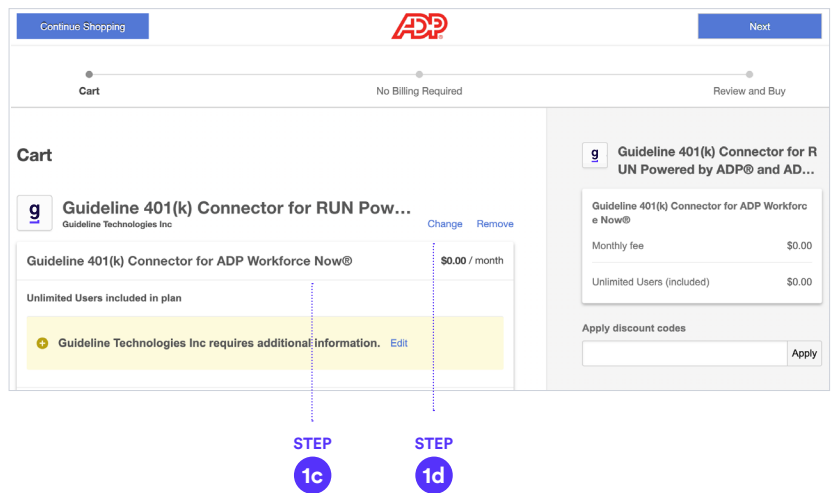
Continue Shopping

ADP

Next

Cart

No Billing Required

Review and Buy

Cart

g

Guideline 401(k) Connector for RUN Pow...

Guideline Technologies Inc

Change

Remove

Guideline 401(k) Connector for ADP Workforce Now®

$0.00 / month

Unlimited Users included in plan

Guideline Technologies Inc requires additional information.

Edit

g

Guideline 401(k) Connector for RUN Powered by ADP® and AD...

Guideline 401(k) Connector for ADP Workforce Now®

Monthly fee

$0.00

Unlimited Users (included)

$0.00

Apply discount codes

Apply

STEP

1c

STEP

1d